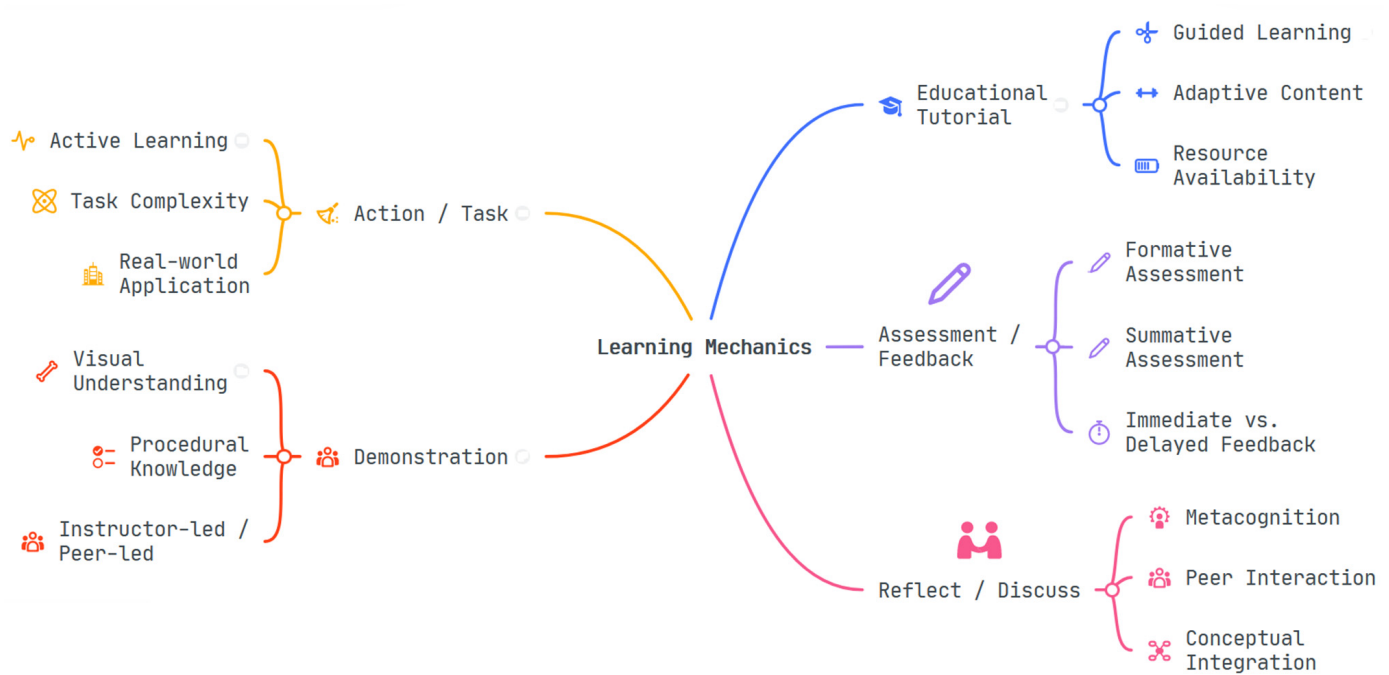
Learning Mechanics

Educational Tutorial

Guided Learning

Adaptive Content

Resource Availability

Assessment / Feedback

Formative Assessment

Summative Assessment

Immediate vs. Delayed Feedback

Reflect / Discuss

Metacognition

Peer Interaction

Conceptual Integration

Action / Task

Active Learning

Task Complexity

Real-world Application

Demonstration

Visual Understanding

Procedural Knowledge

Instructor-led / Peer-led